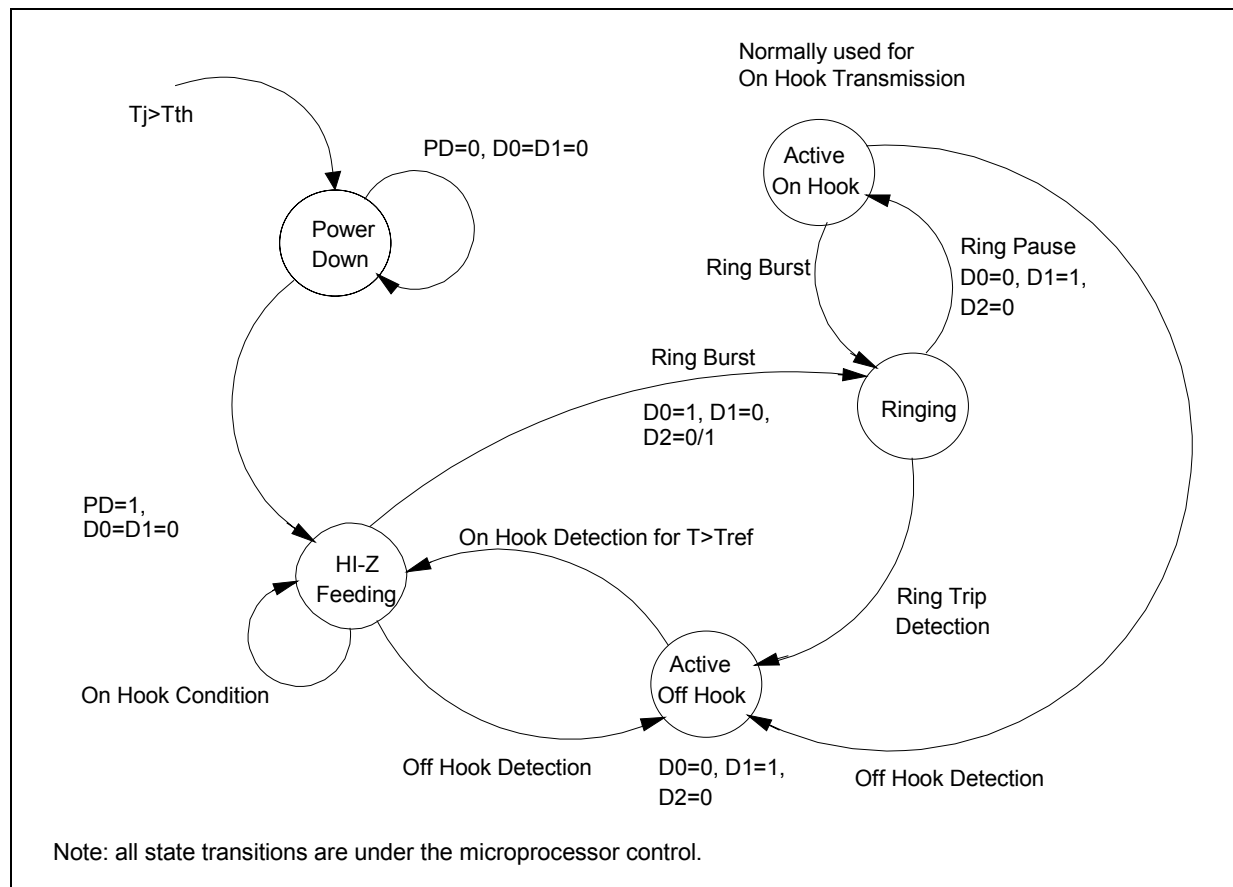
Normally used for
On Hook Transmission

Tj>Tth

PD=0, D0=D1=0

Power
Down

Active
On Hook

Ring Burst

Ring Pause
D0=0, D1=1,
D2=0

Ring Burst

D0=1, D1=0,
D2=0/1

Ringing

PD=1,
D0=D1=0

On Hook Detection for T>Tref

HI-Z
Feeding

Ring Trip
Detection

Active
Off Hook

On Hook Condition

Off Hook Detection

D0=0, D1=1,
D2=0

Off Hook Detection

Note: all state transitions are under the microprocessor control.